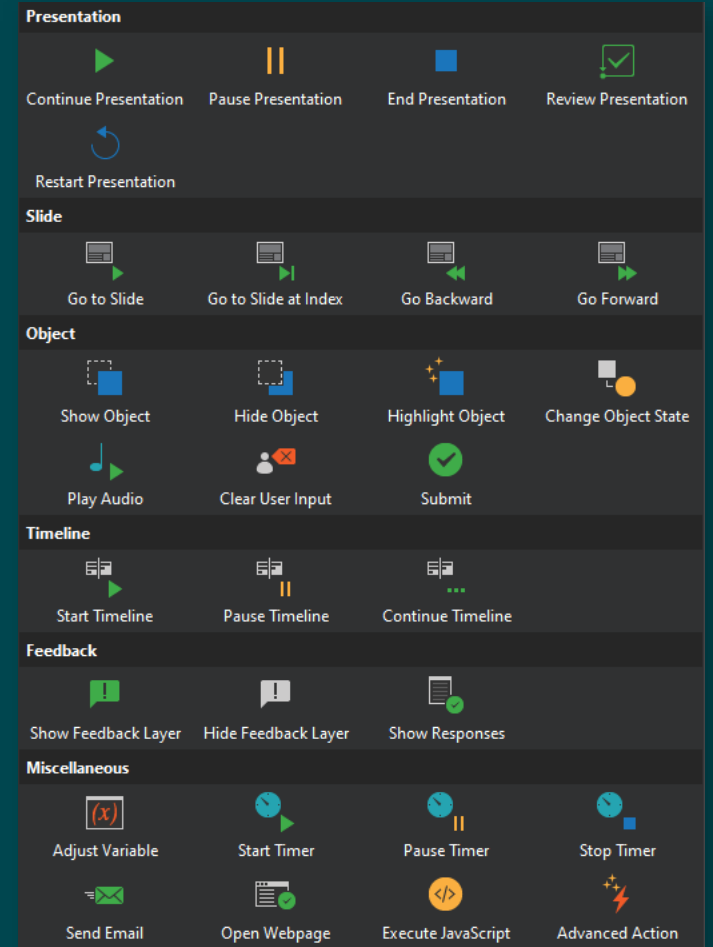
Presentation

Continue Presentation
Pause Presentation
End Presentation
Review Presentation
Restart Presentation

Slide

Go to Slide
Go to Slide at Index
Go Backward
Go Forward

Object

Show Object
Hide Object
Highlight Object
Change Object State
Play Audio
Clear User Input
Submit

Timeline

Start Timeline
Pause Timeline
Continue Timeline

Feedback

Show Feedback Layer
Hide Feedback Layer
Show Responses

Miscellaneous

(x)
Adjust Variable
Start Timer
Pause Timer
Stop Timer
Send Email
Open Webpage
Execute JavaScript
Advanced Action